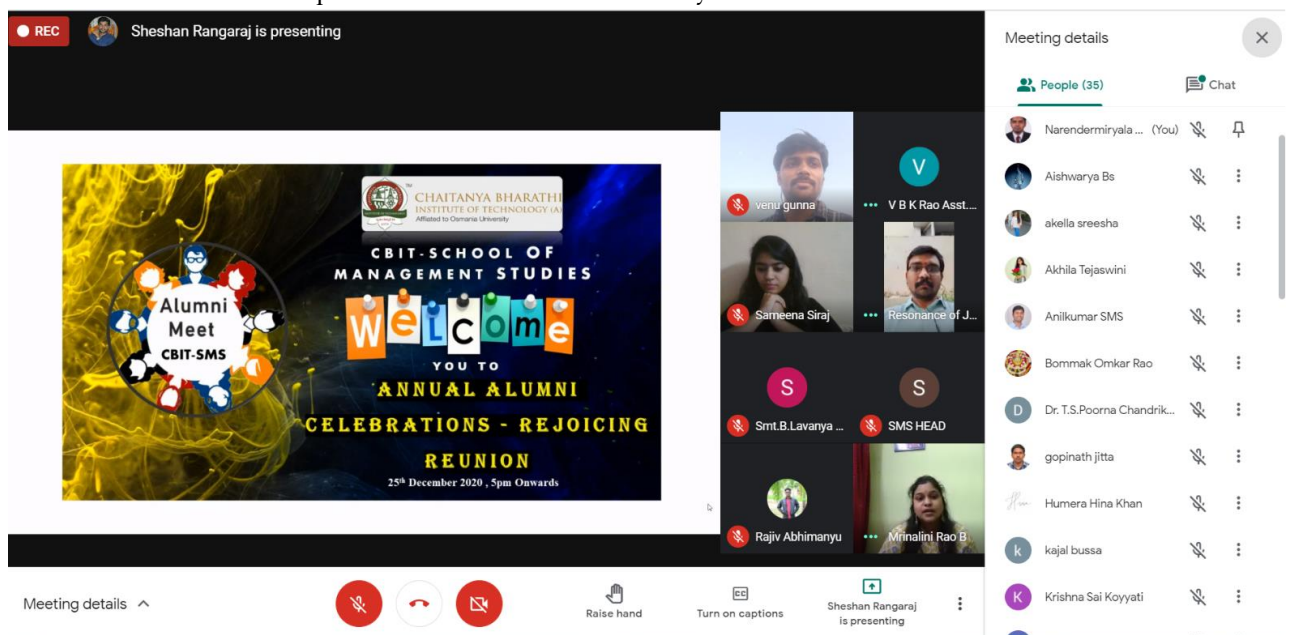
REC Sheshan Rangaraj is presenting

CHAITANYA BHARATHI INSTITUTE OF TECHNOLOGY (A)
Affiliated to Osmania University

Alumni Meet CBIT-SMS

CBIT-SCHOOL OF MANAGEMENT STUDIES
WELCOME
YOU TO
ANNUAL ALUMNI
CELEBRATIONS - REJOICING
REUNION
25th December 2020 , 5pm Onwards

venu gunna
V
V B K Rao Asst....
Sameena Siraj
Resonance of J...
S
Smt.B.Lavanya ...
S
SMS HEAD
Rajiv Abhimanyu
Mrinalini Rao B

Meeting details
People (35)
Chat
Narendermiryala ... (You)
Aishwarya Bs
akella sreesha
Akhila Tejaswini
Anilkumar SMS
Bommak Omkar Rao
D
Dr. T.S.Poorna Chandrik...
gopinath jitta
Humera Hina Khan
k
kajal bussa
K
Krishna Sai Koyyati

Meeting details
Raise hand
Turn on captions
Sheshan Rangaraj is presenting